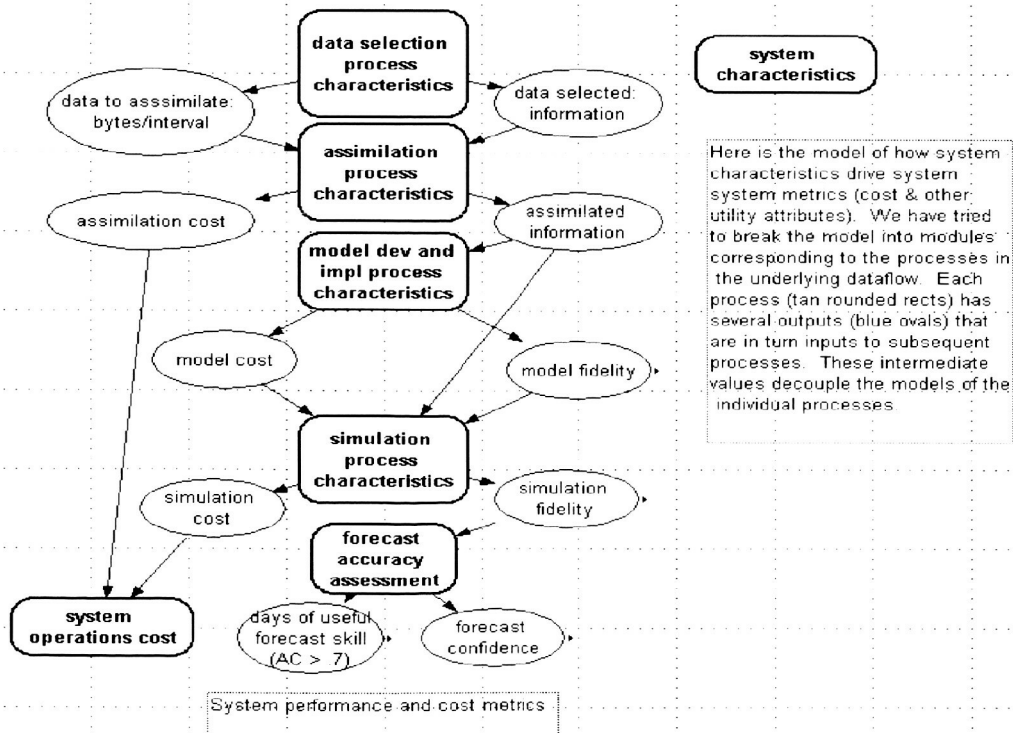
data selection process characteristics

system characteristics

data to asssimilate: bytes/interval

data selected: information

assimilation process characteristics

Here is the model of how system characteristics drive system system metrics (cost & other utility attributes). We have tried to break the model into modules corresponding to the processes in the underlying dataflow. Each process (tan rounded rects) has several outputs (blue ovals) that are in turn inputs to subsequent processes. These intermediate values decouple the models of the individual processes.

assimilation cost

assimilated information

model dev and impl process characteristics

model cost

model fidelity

simulation process characteristics

simulation cost

simulation fidelity

forecast accuracy assessment

system operations cost

days of useful forecast skill (AC > 7)

forecast confidence

System performance and cost metrics